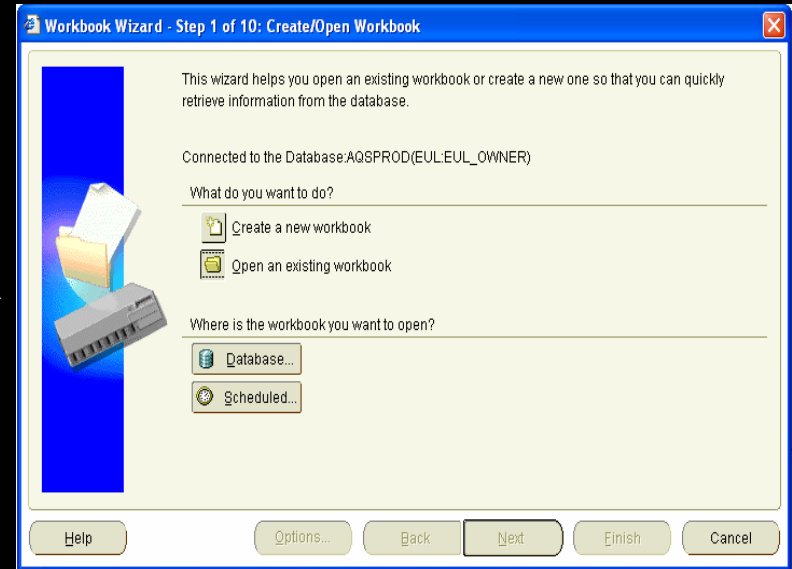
Workbook Wizard - Step 1 of 10: Create/Open Workbook

This wizard helps you open an existing workbook or create a new one so that you can quickly retrieve information from the database.

Connected to the Database:AQSPROD(EUL:EUL_OWNER)

What do you want to do?

Create a new workbook

Open an existing workbook

Where is the workbook you want to open?

Database...

Scheduled...

Help

Options...

Back

Next

Finish

Cancel